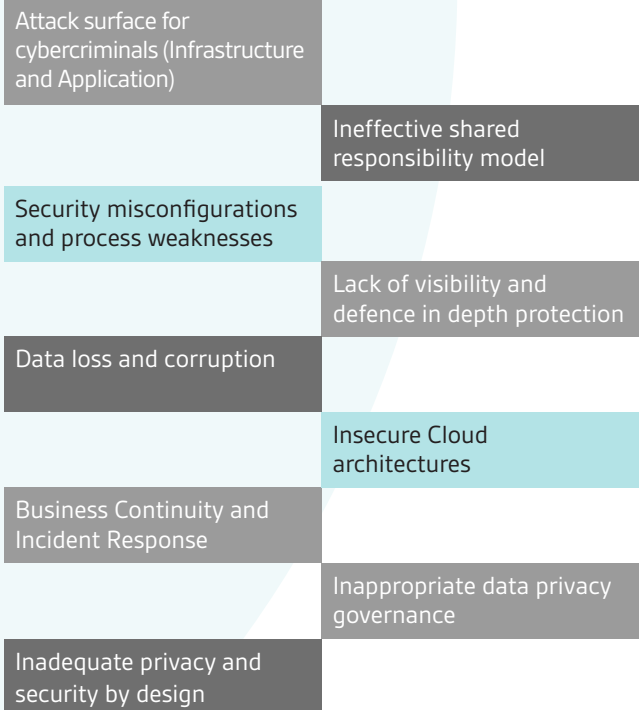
Attack surface for cybercriminals (Infrastructure and Application)

Ineffective shared responsibility model

Security misconfigurations and process weaknesses

Lack of visibility and defence in depth protection

Data loss and corruption

Insecure Cloud architectures

Business Continuity and Incident Response

Inappropriate data privacy governance

Inadequate privacy and security by design